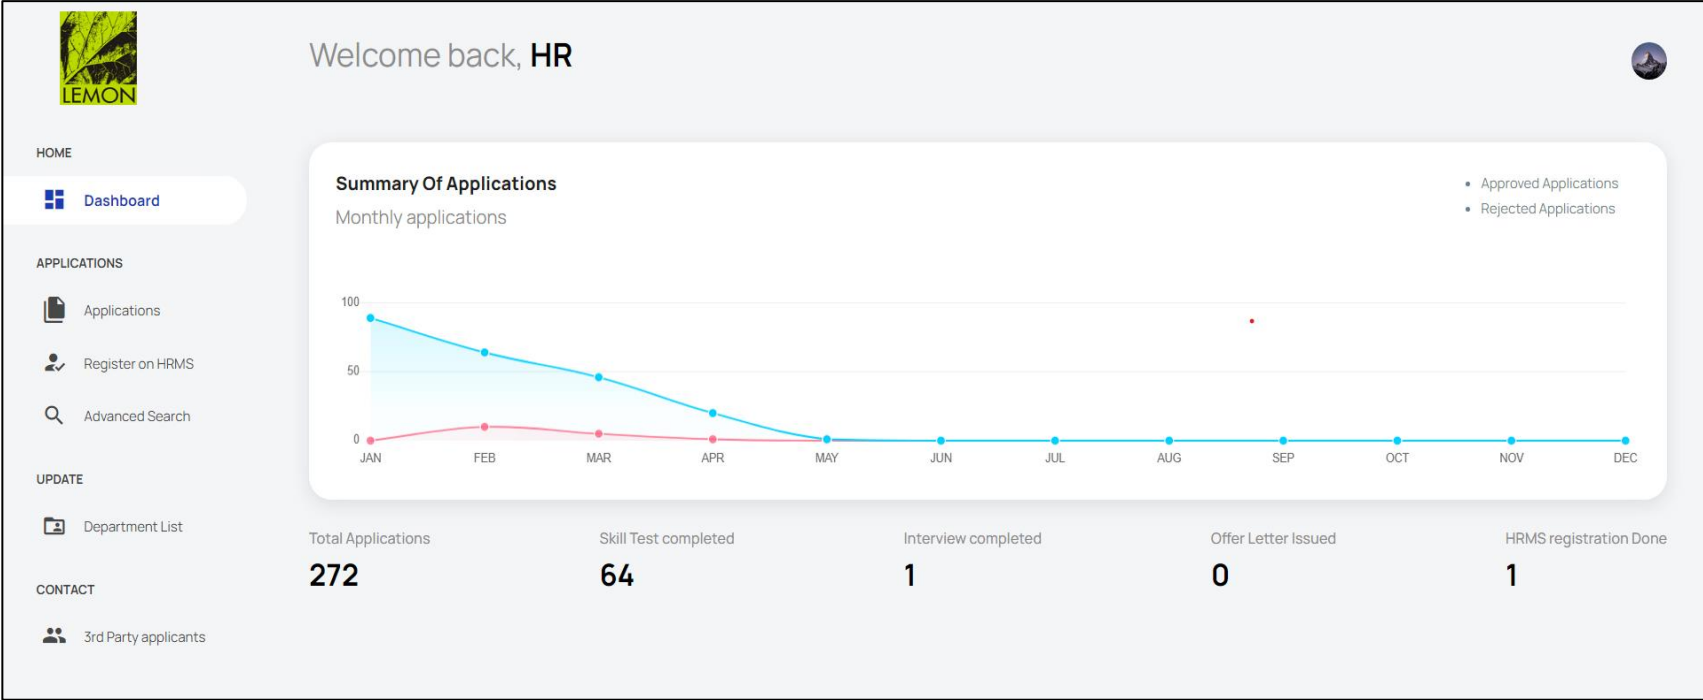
LEMON

Welcome back, HR

HOME

Dashboard

APPLICATIONS

Applications

Register on HRMS

Advanced Search

UPDATE

Department List

CONTACT

3rd Party applicants

Summary Of Applications

Monthly applications

• Approved Applications
• Rejected Applications

100
50
0

JAN FEB MAR APR MAY JUN JUL AUG SEP OCT NOV DEC

Total Applications
272

Skill Test completed
64

Interview completed
1

Offer Letter Issued
0

HRMS registration Done
1